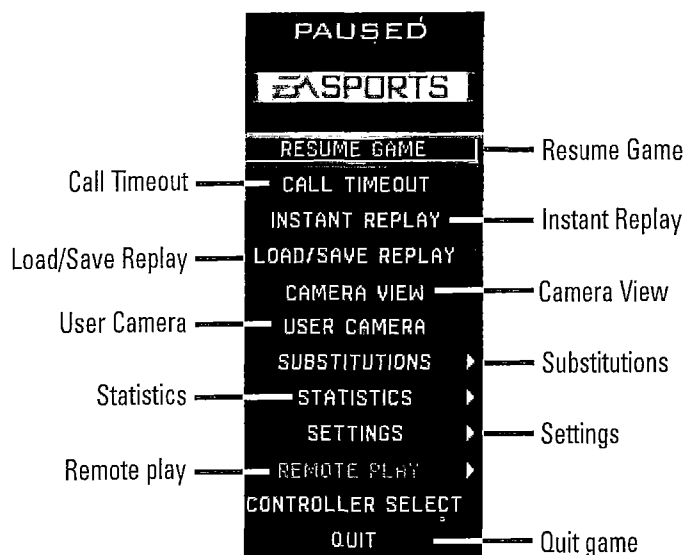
PAUSED

EASPORTS

RESUME GAME
Resume Game

Call Timeout
CALL TIMEOUT

INSTANT REPLAY
Instant Replay

Load/Save Replay
LOAD/SAVE REPLAY

CAMERA VIEW
Camera View

User Camera
USER CAMERA

SUBSTITUTIONS
Substitutions

Statistics
STATISTICS

SETTINGS
Settings

Remote play
REMOTE PLAY

CONTROLLER SELECT

QUIT
Quit game